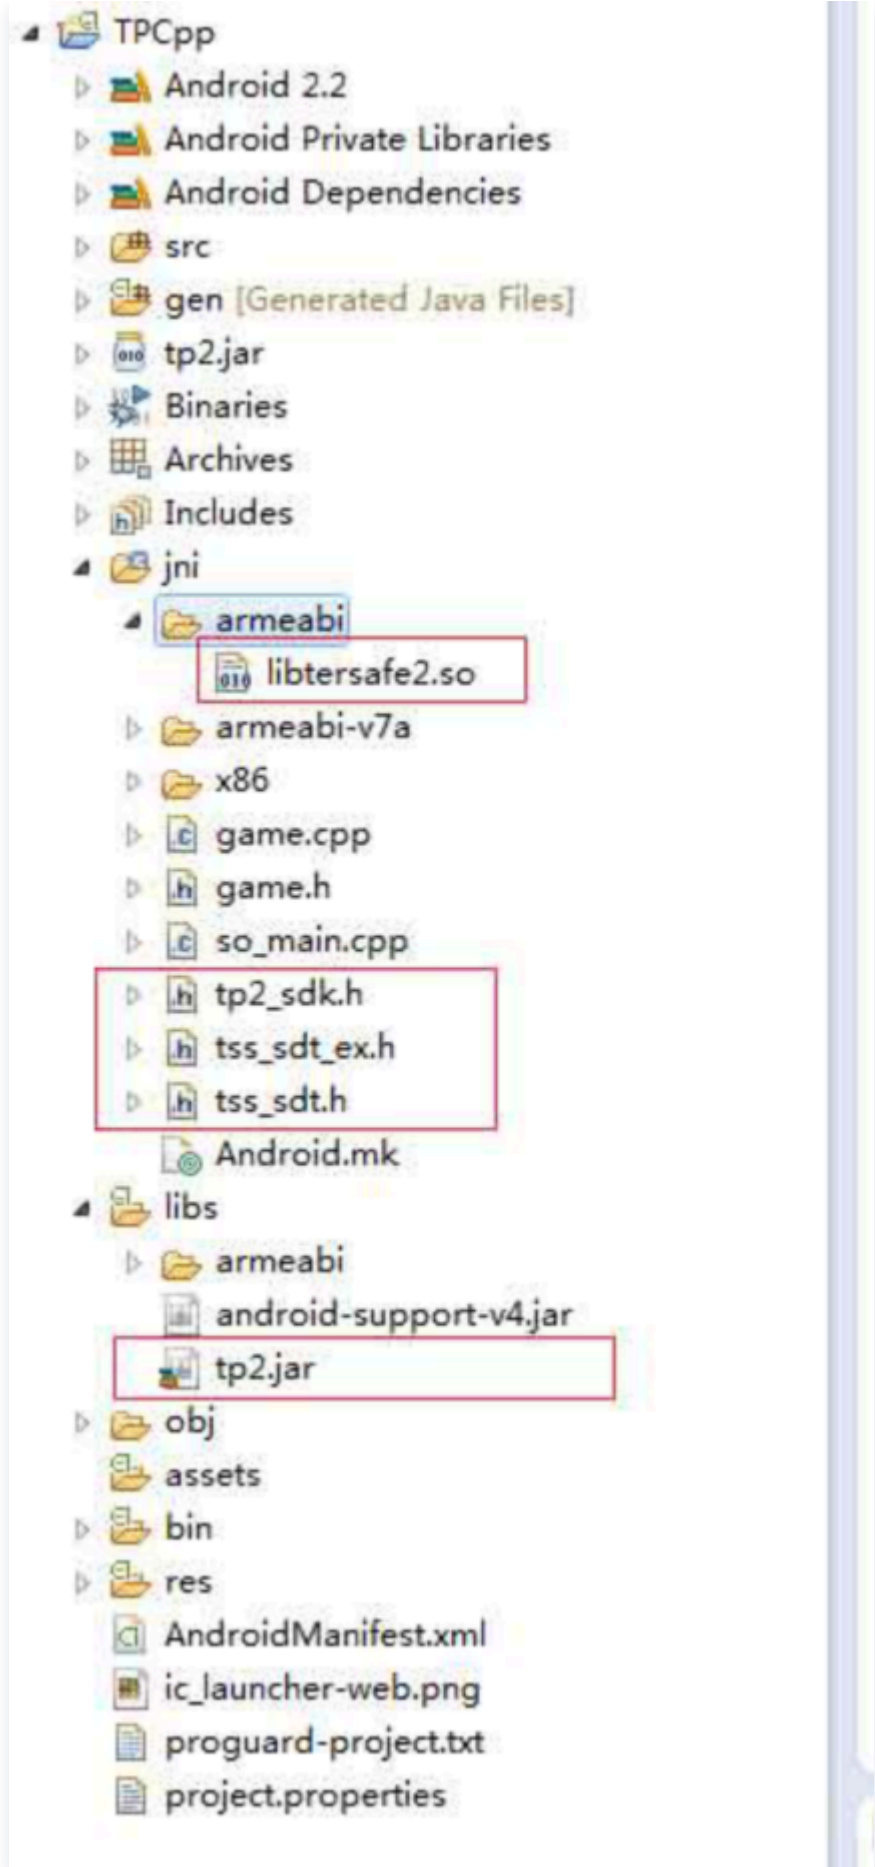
TPCpp
Android 2.2
Android Private Libraries
Android Dependencies
src
gen [Generated Java Files]
tp2.jar
Binaries
Archives
Includes
jni
armeabi
libtersafe2.so
armeabi-v7a
x86
game.cpp
game.h
so_main.cpp
tp2_sdk.h
tss_sdt_ex.h
tss_sdt.h
Android.mk
libs
armeabi
android-support-v4.jar
tp2.jar
obj
assets
bin
res
AndroidManifest.xml
ic_launcher-web.png
proguard-project.txt
project.properties